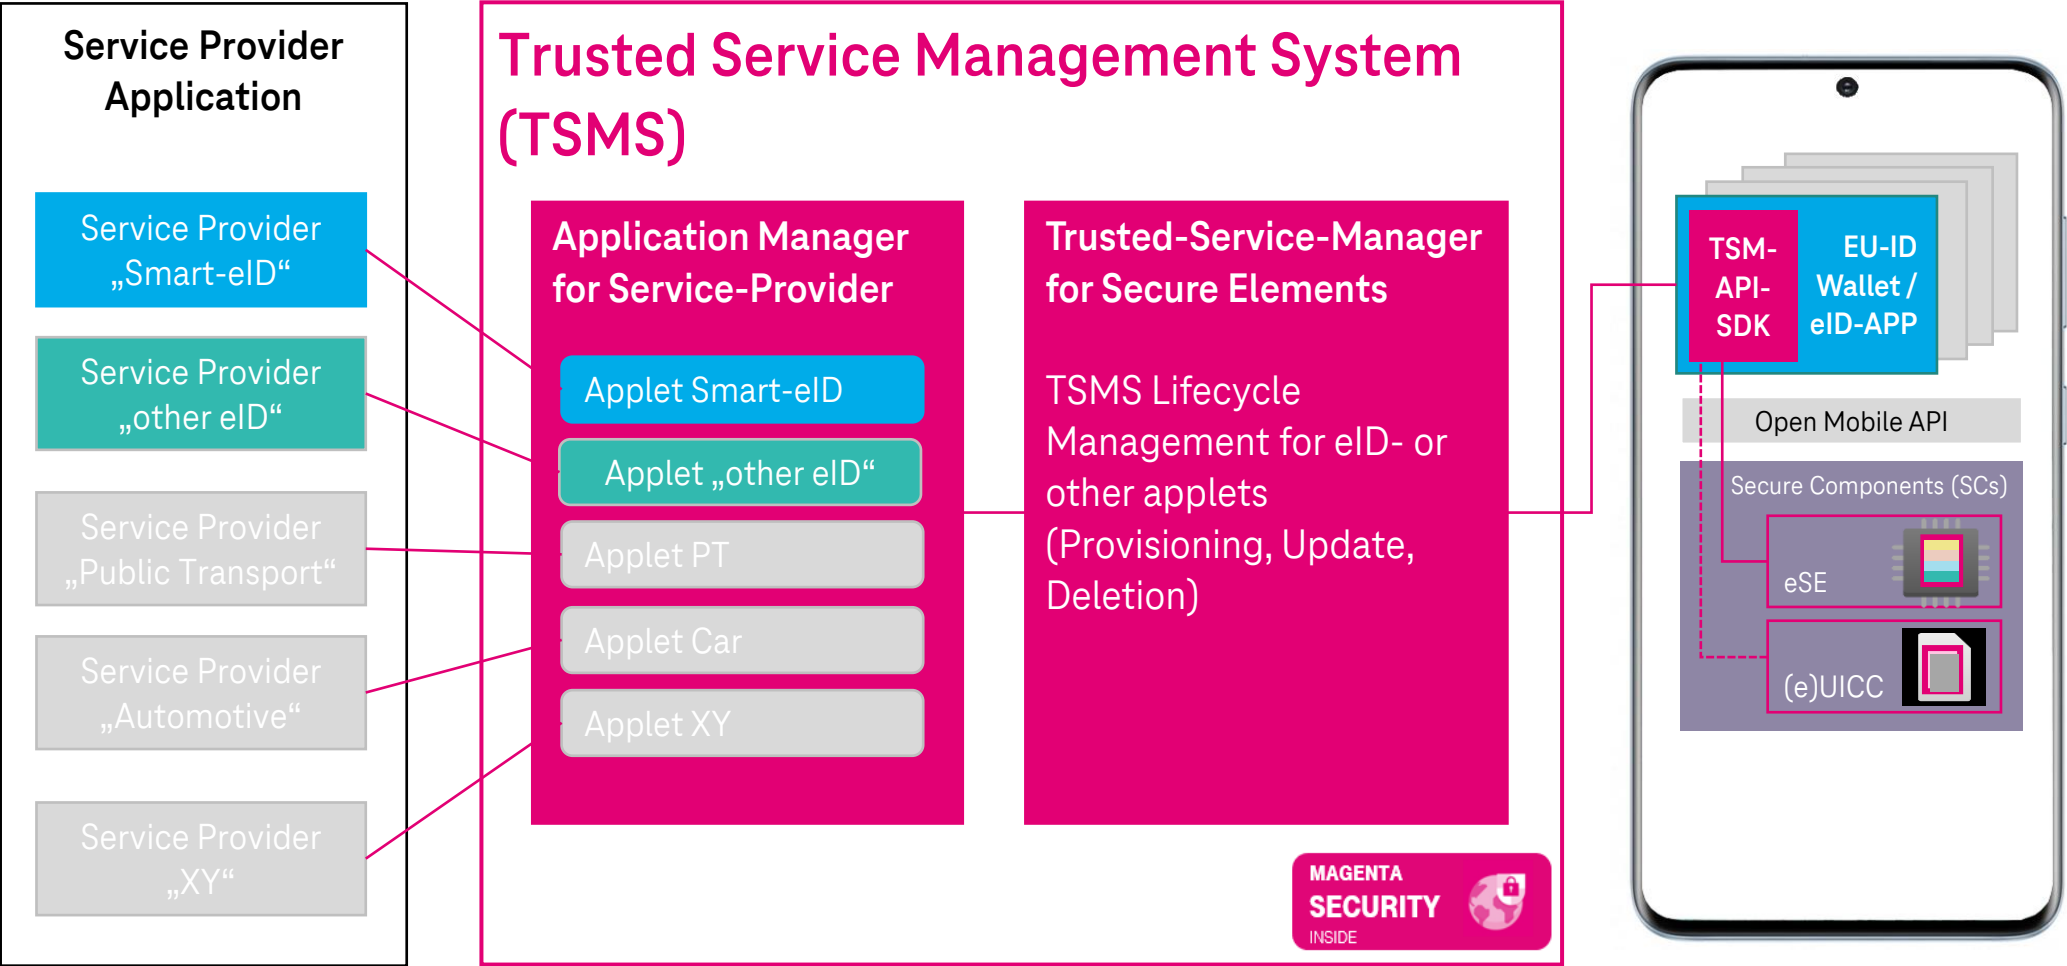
Service Provider Application

Service Provider „Smart-eID“

Service Provider „other eID“

Service Provider „Public Transport“

Service Provider „Automotive“

Service Provider „XY“

Trusted Service Management System (TSMS)

Application Manager for Service-Provider

Applet Smart-eID

Applet „other eID“

Applet PT

Applet Car

Applet XY

Trusted-Service-Manager for Secure Elements

TSMS Lifecycle Management for eID- or other applets (Provisioning, Update, Deletion)

MAGENTA SECURITY INSIDE

TSM-API-SDK

EU-ID Wallet / eID-APP

Open Mobile API

Secure Components (SCs)

eSE

(e)UICC